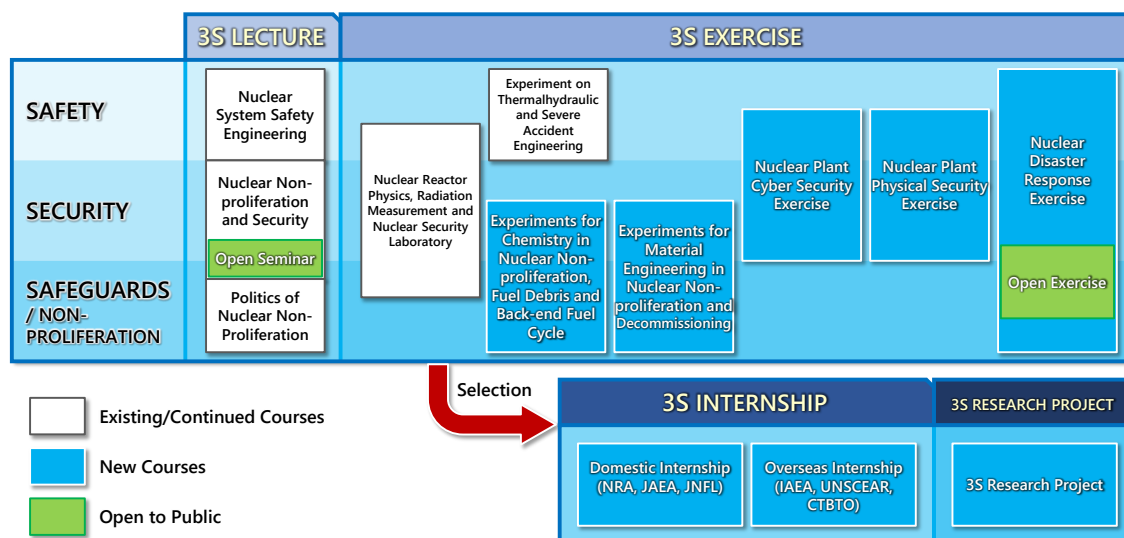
3S LECTURE

3S EXERCISE

SAFETY

SECURITY

SAFEGUARDS / NON-PROLIFERATION

Nuclear System Safety Engineering

Nuclear Non-proliferation and Security

Open Seminar

Politics of Nuclear Non-Proliferation

Nuclear Reactor Physics, Radiation Measurement and Nuclear Security Laboratory

Experiment on Thermalhydraulic and Severe Accident Engineering

Experiments for Chemistry in Nuclear Non-proliferation, Fuel Debris and Back-end Fuel Cycle

Experiments for Material Engineering in Nuclear Non-proliferation and Decommissioning

Nuclear Plant Cyber Security Exercise

Nuclear Plant Physical Security Exercise

Nuclear Disaster Response Exercise

Open Exercise

Selection

3S INTERNSHIP

3S RESEARCH PROJECT

Domestic Internship (NRA, JAEA, JNFL)

Overseas Internship (IAEA, UNSCEAR, CTBTO)

3S Research Project

Existing/Continued Courses

New Courses

Open to Public